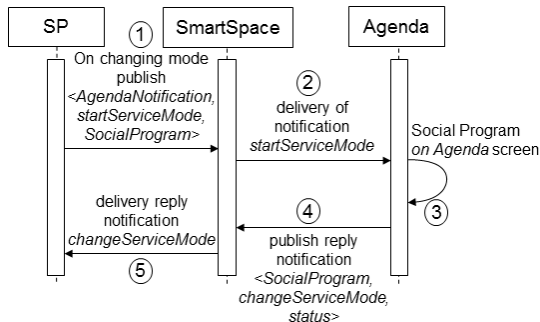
SP

SmartSpace

Agenda

1

On changing mode publish <AgendaNotification, startServiceMode, SocialProgram>

2

delivery of notification startServiceMode

Social Program on Agenda screen

3

4

delivery reply notification changeServiceMode

publish reply notification <SocialProgram, changeServiceMode, status>

5